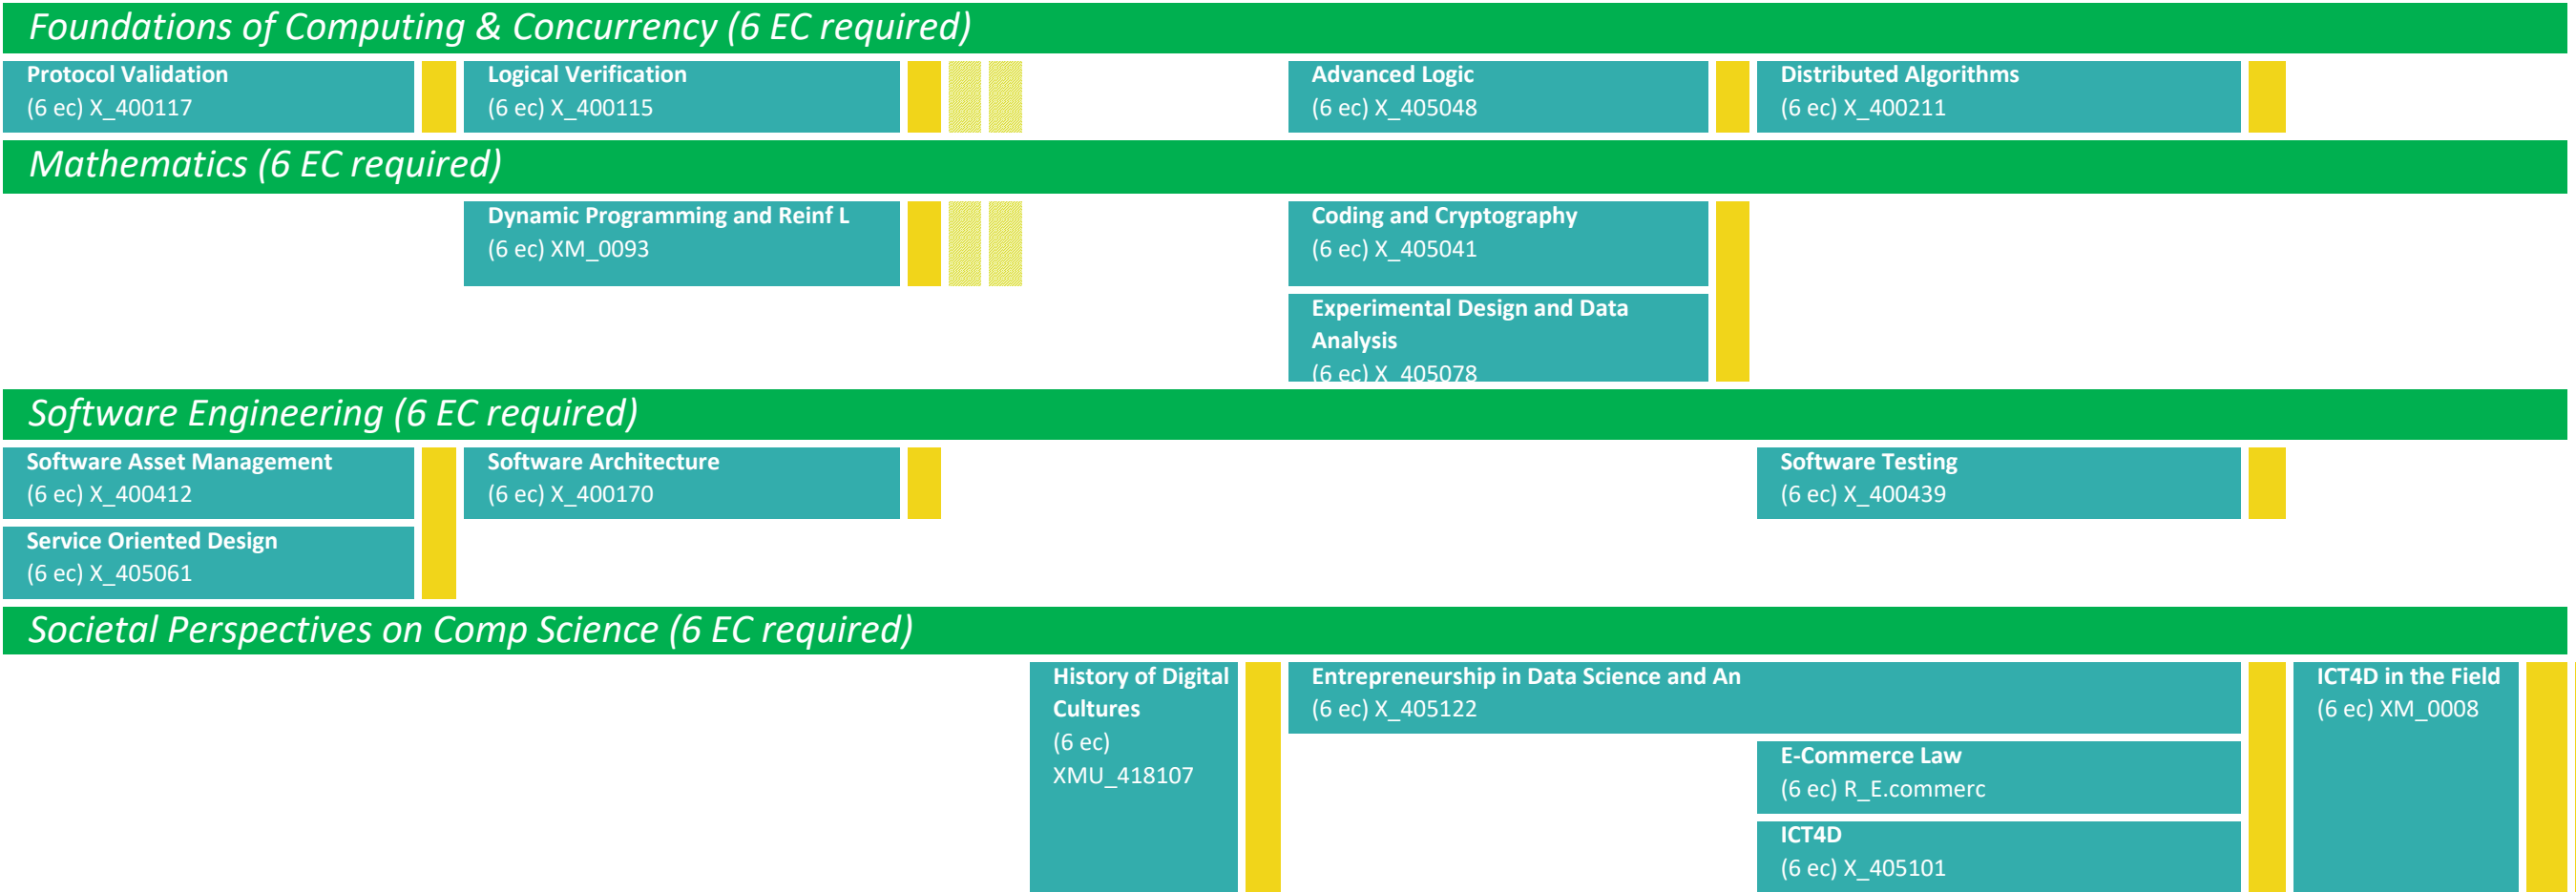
Foundations of Computing & Concurrency (6 EC required)

Protocol Validation
(6 ec) X_400117

Logical Verification
(6 ec) X_400115

Advanced Logic
(6 ec) X_405048

Distributed Algorithms
(6 ec) X_400211

Mathematics (6 EC required)

Dynamic Programming and Reinf L
(6 ec) XM_0093

Coding and Cryptography
(6 ec) X_405041

Experimental Design and Data Analysis
(6 ec) X_405078

Software Engineering (6 EC required)

Software Asset Management
(6 ec) X_400412

Service Oriented Design
(6 ec) X_405061

Software Architecture
(6 ec) X_400170

Software Testing
(6 ec) X_400439

Societal Perspectives on Comp Science (6 EC required)

History of Digital Cultures
(6 ec)
XMU_418107

Entrepreneurship in Data Science and An
(6 ec) X_405122

E-Commerce Law
(6 ec) R_E.commerc

ICT4D
(6 ec) X_405101

ICT4D in the Field
(6 ec) XM_0008